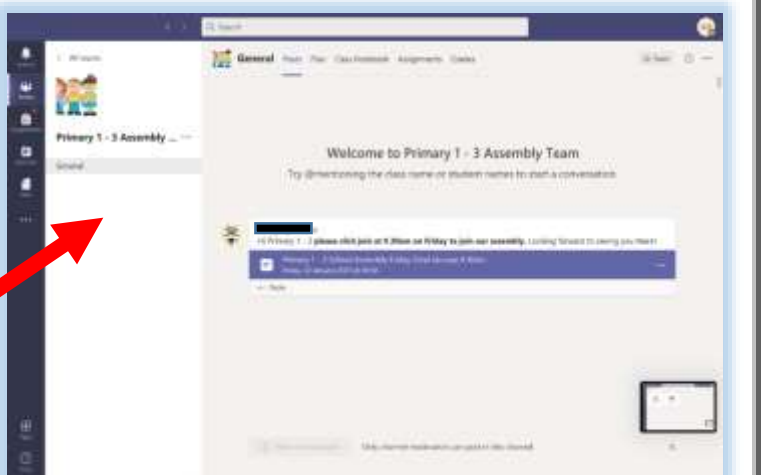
Search

< All teams

Primary 1 - 3 Assembly ...

General

General Posts Files Class Notebook Assignments Grades

Welcome to Primary 1 - 3 Assembly Team

Try @mentioning the class name or student names to start a conversation.

Hi Primary 1 - 3 please click join at 9.30am on Friday to join our assembly. Looking forward to seeing you there!

Primary 1 - 3 School Assembly Friday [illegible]

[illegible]

Reply

Only channel moderators can post in this channel.